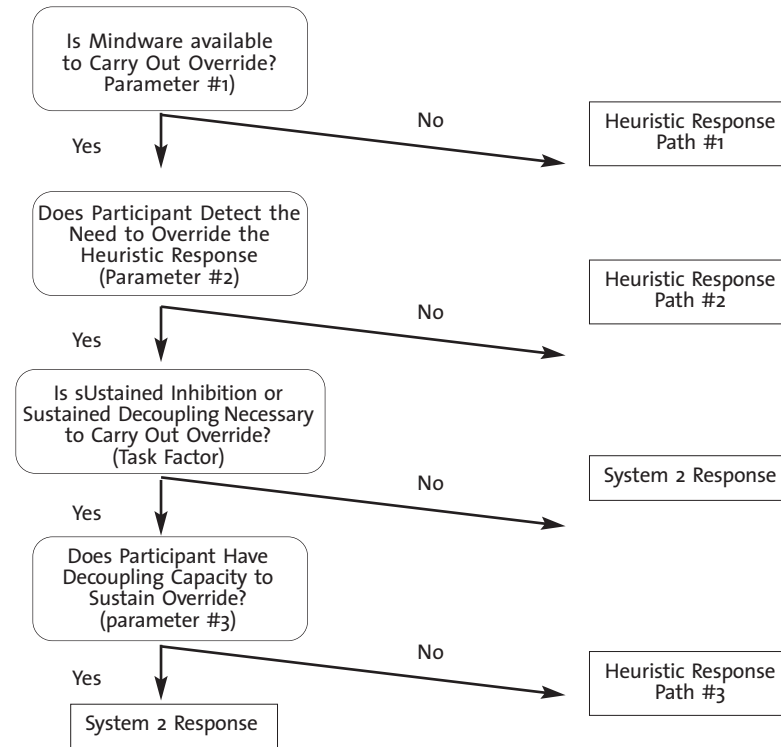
Is Mindware available to Carry Out Override? Parameter #1)

No

Heuristic Response Path #1

Yes

Does Participant Detect the Need to Override the Heuristic Response (Parameter #2)

Heuristic Response Path #2

No

Yes

Is sUstained Inhibition or Sustained Decoupling Necessary to Carry Out Override? (Task Factor)

System 2 Response

No

Yes

Does Participant Have Decoupling Capacity to Sustain Override? (parameter #3)

No

Heuristic Response Path #3

Yes

System 2 Response